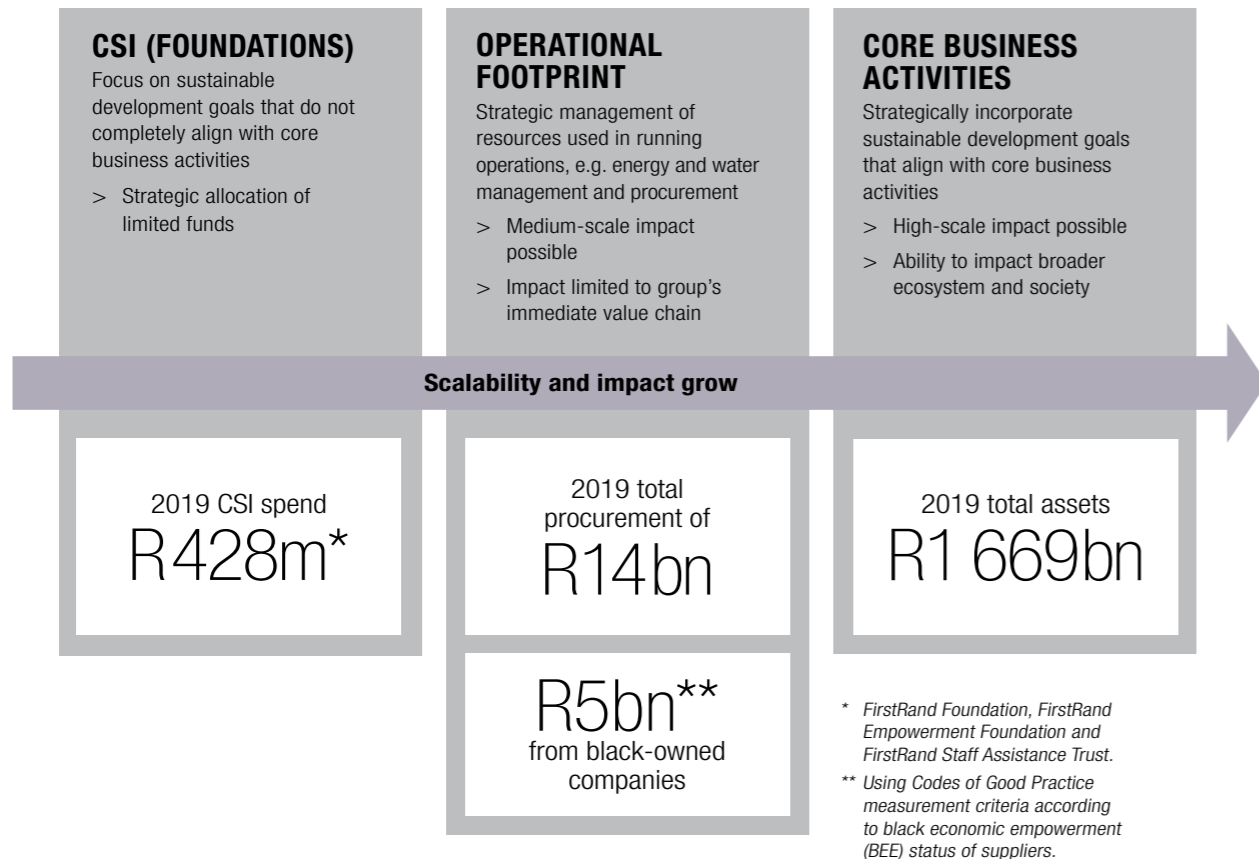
CSI (FOUNDATIONS)
Focus on sustainable development goals that do not completely align with core business activities

> Strategic allocation of limited funds

OPERATIONAL FOOTPRINT
Strategic management of resources used in running operations, e.g. energy and water management and procurement

> Medium-scale impact possible

> Impact limited to group's immediate value chain

CORE BUSINESS ACTIVITIES
Strategically incorporate sustainable development goals that align with core business activities

> High-scale impact possible

> Ability to impact broader ecosystem and society

Scalability and impact grow

2019 CSI spend
R428m*

2019 total procurement of
R14bn

R5bn**
from black-owned companies

2019 total assets
R1 669bn

* FirstRand Foundation, FirstRand Empowerment Foundation and FirstRand Staff Assistance Trust.

** Using Codes of Good Practice measurement criteria according to black economic empowerment (BEE) status of suppliers.